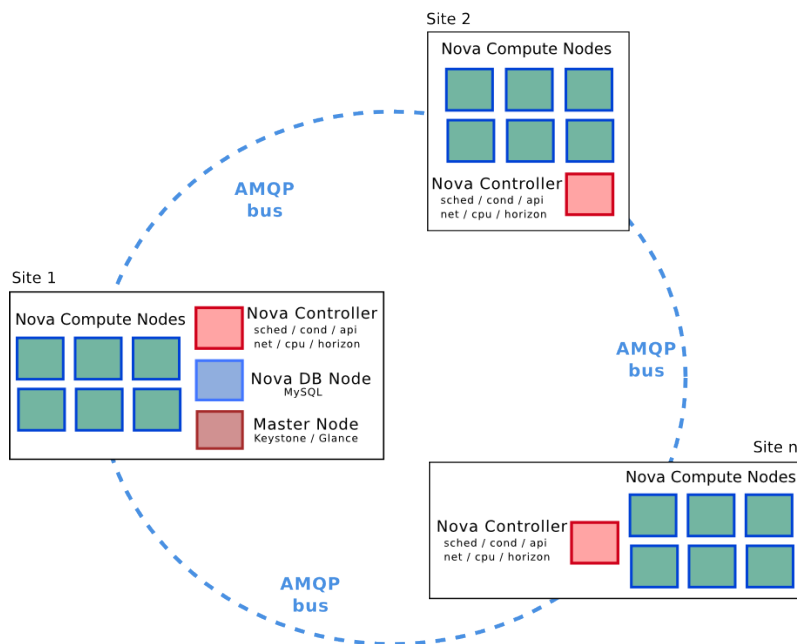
Site 2

Nova Compute Nodes

Nova Controller
sched / cond / api
net / cpu / horizon

AMQP
bus

Site 1

Nova Compute Nodes

Nova Controller
sched / cond / api
net / cpu / horizon

Nova DB Node
MySQL

Master Node
Keystone / Glance

AMQP
bus

Site n

Nova Compute Nodes

Nova Controller
sched / cond / api
net / cpu / horizon

AMQP
bus